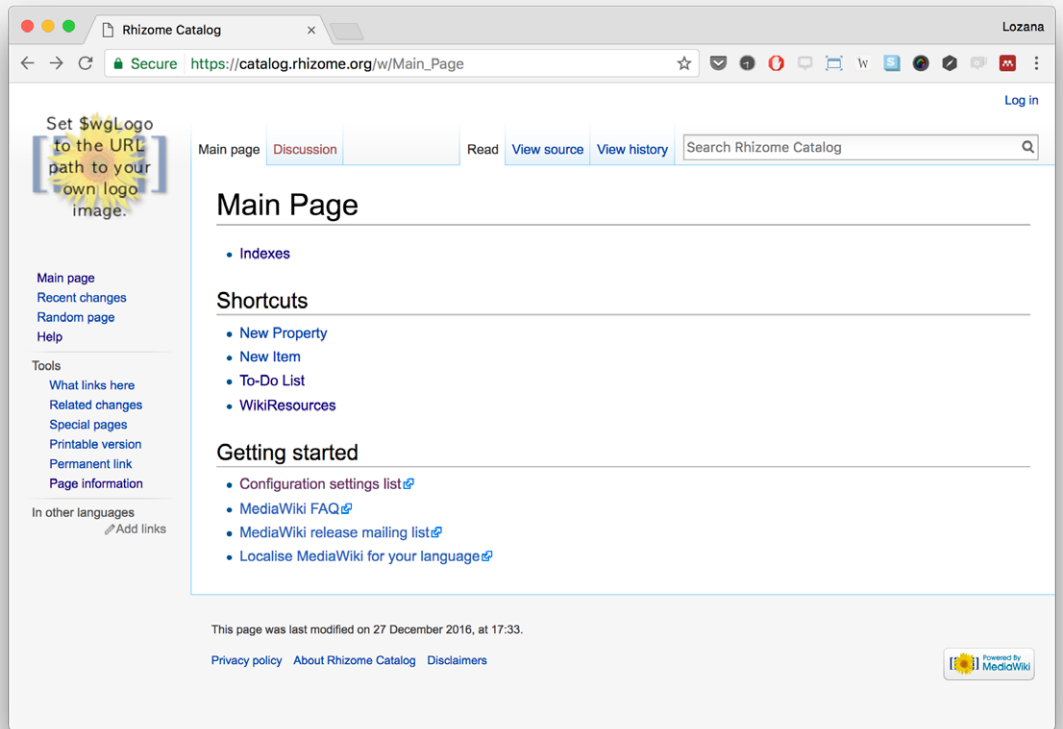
Rhizome Catalog ×

Lozana

Secure https://catalog.rhizome.org/w/Main_Page

Log in

Set $wgLogo to the URL path to your own logo image.

Main page Discussion Read View source View history Search Rhizome Catalog

Main Page

- Indexes

Shortcuts

- New Property
- New Item
- To-Do List
- WikiResources

Getting started

- Configuration settings list
- MediaWiki FAQ
- MediaWiki release mailing list
- Localise MediaWiki for your language

Main page
Recent changes
Random page
Help

Tools
What links here
Related changes
Special pages
Printable version
Permanent link
Page information

In other languages
Add links

This page was last modified on 27 December 2016, at 17:33.

Privacy policy About Rhizome Catalog Disclaimers

Powered By MediaWiki